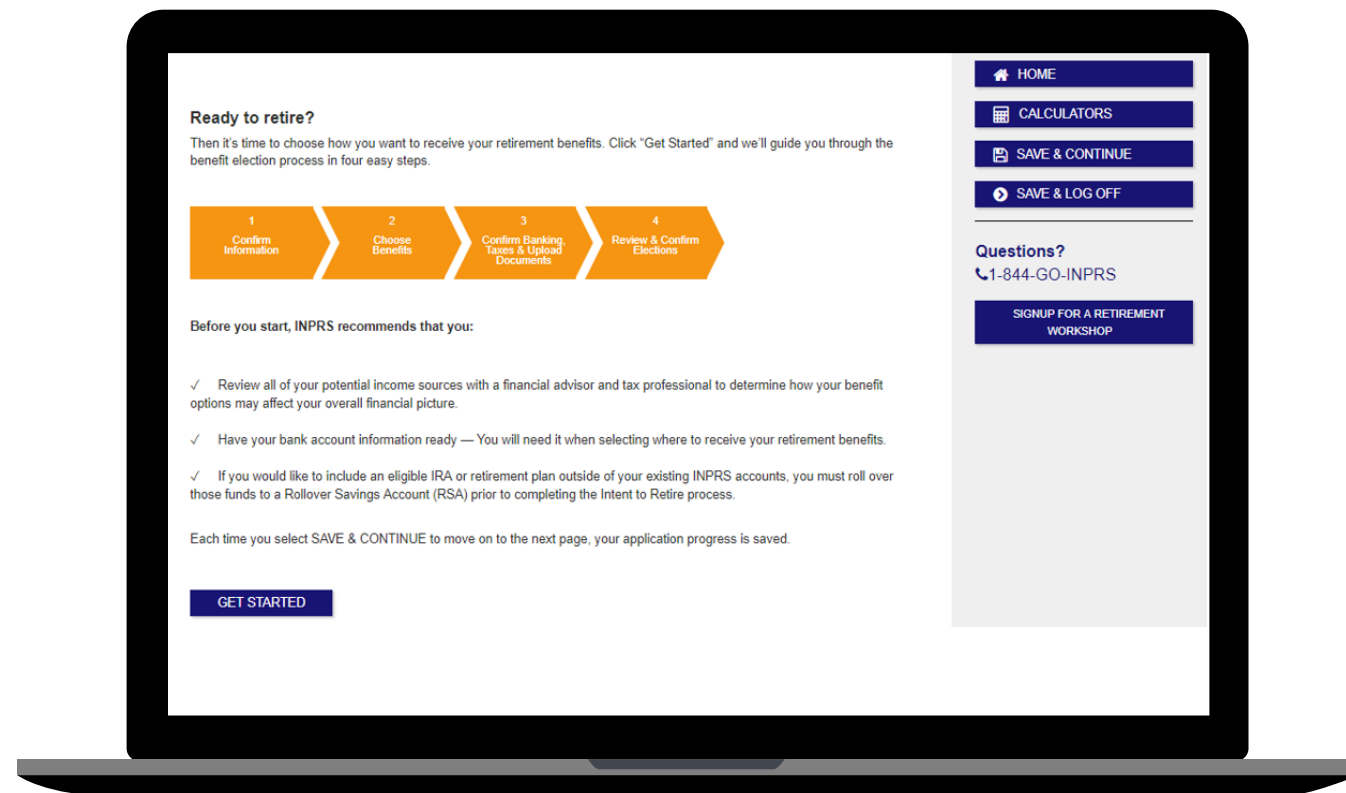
Ready to retire?

Then it's time to choose how you want to receive your retirement benefits. Click "Get Started" and we'll guide you through the benefit election process in four easy steps.

1 Confirm Information

2 Choose Benefits

3 Confirm Banking, Taxes & Upload Documents

4 Review & Confirm Elections

Before you start, INPRS recommends that you:

✓ Review all of your potential income sources with a financial advisor and tax professional to determine how your benefit options may affect your overall financial picture.

✓ Have your bank account information ready — You will need it when selecting where to receive your retirement benefits.

✓ If you would like to include an eligible IRA or retirement plan outside of your existing INPRS accounts, you must roll over those funds to a Rollover Savings Account (RSA) prior to completing the Intent to Retire process.

Each time you select SAVE & CONTINUE to move on to the next page, your application progress is saved.

GET STARTED

HOME

CALCULATORS

SAVE & CONTINUE

SAVE & LOG OFF

Questions?

1-844-GO-INPRS

SIGNUP FOR A RETIREMENT WORKSHOP